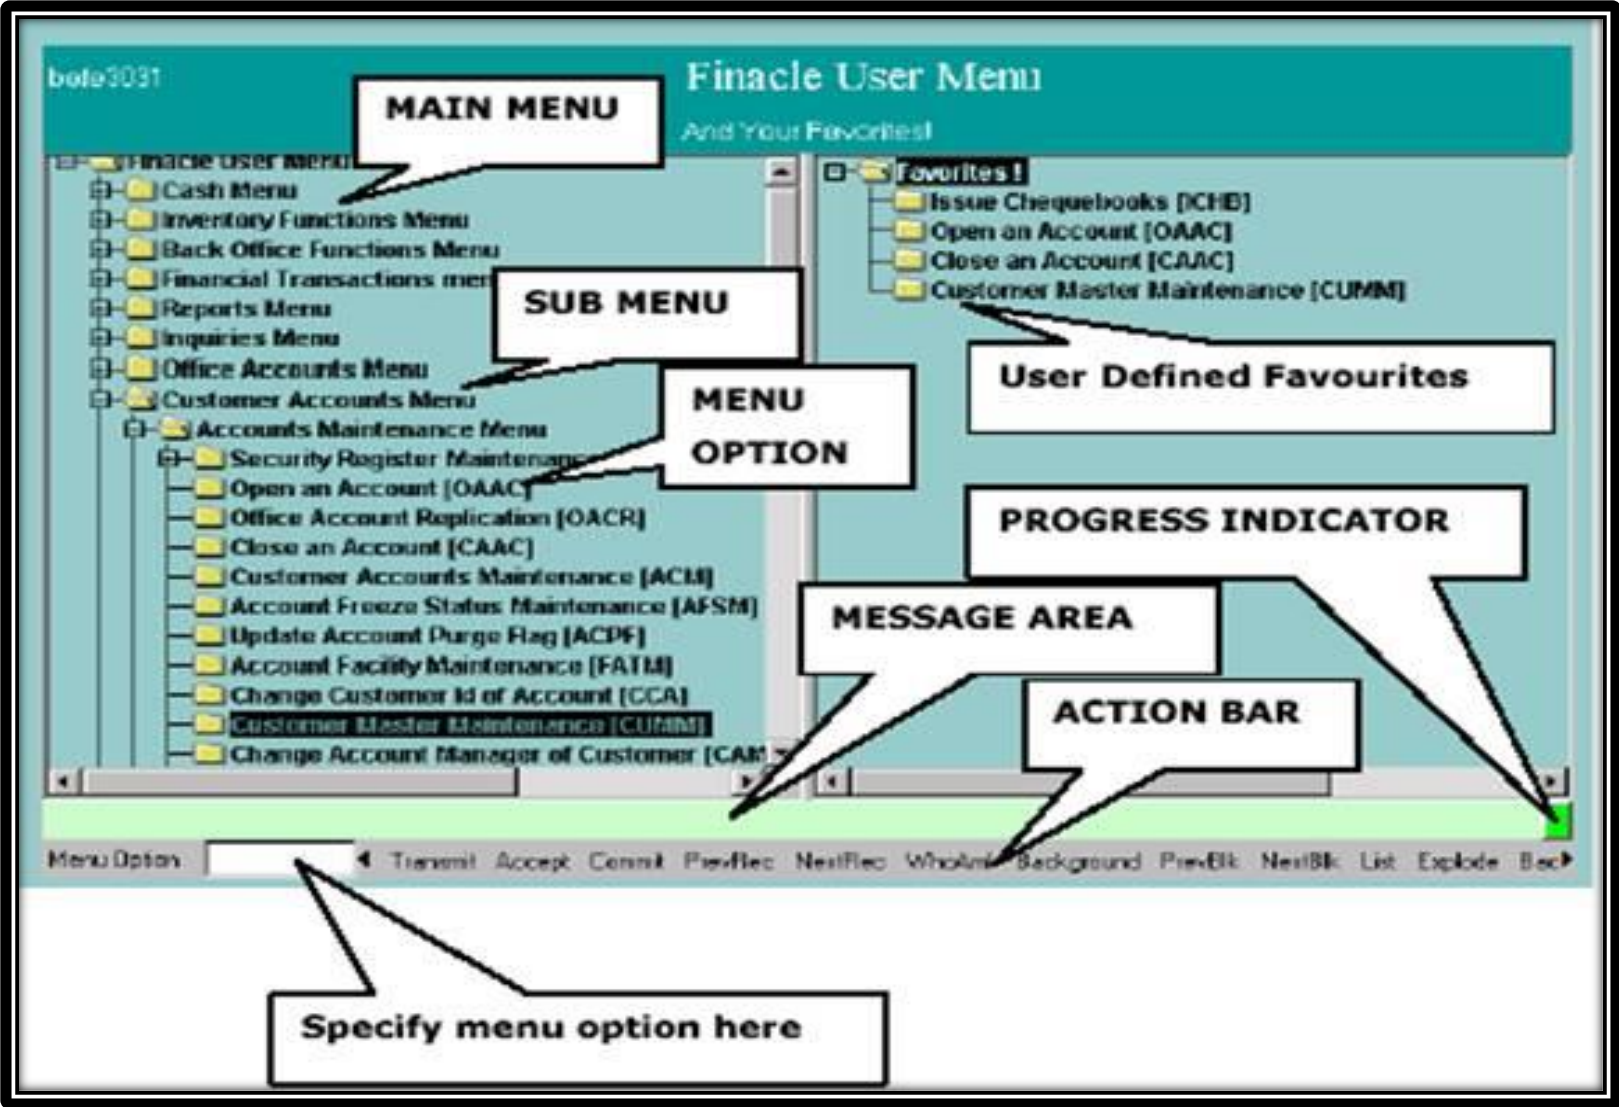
bofe3031

Finacle User Menu

And Your Favorites!

MAIN MENU

Finacle User Menu
Cash Menu
Inventory Functions Menu
Back Office Functions Menu
Financial Transactions men
Reports Menu
Inquiries Menu
Office Accounts Menu
Customer Accounts Menu
Accounts Maintenance Menu
Security Register Maintenanc
Open an Account [OAAC]
Office Account Replication [OACR]
Close an Account [CAAC]
Customer Accounts Maintenance [ACM]
Account Freeze Status Maintenance [AFSM]
Update Account Purge Flag [ACPF]
Account Facility Maintenance [FATM]
Change Customer Id of Account [CCA]
Customer Master Maintenance [CUMM]
Change Account Manager of Customer [CAM

SUB MENU

MENU OPTION

Favorites !
Issue Chequebooks [ICHB]
Open an Account [OAAC]
Close an Account [CAAC]
Customer Master Maintenance [CUMM]

User Defined Favourites

PROGRESS INDICATOR

MESSAGE AREA

ACTION BAR

Menu Option Transmit Accept Commit PrevRec NextRec WhoAmI Background PrevBlk NextBlk List Explode Bac

Specify menu option here